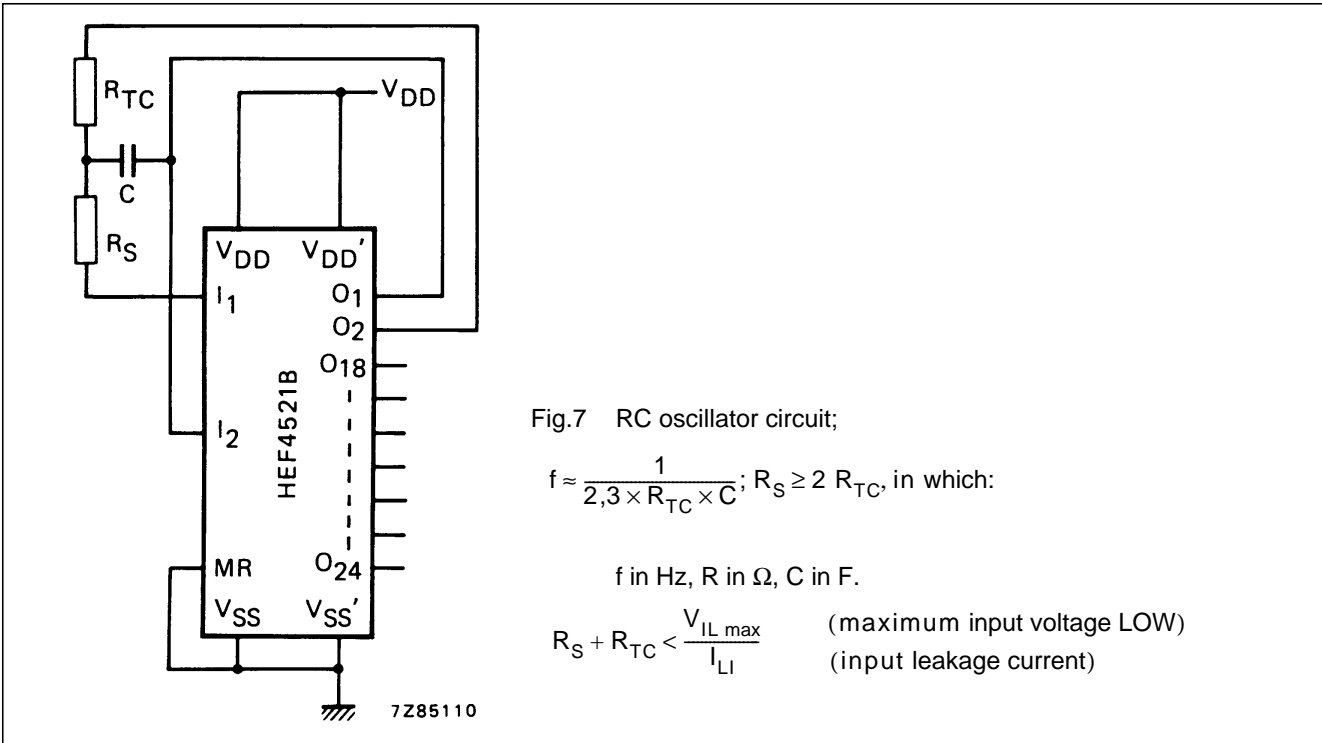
$R_{TC}$

C

$R_S$

$V_{DD}$

$V_{DD}$

$V_{DD}'$

$I_1$

$O_1$

$O_2$

$O_{18}$

HEF4521B

$I_2$

MR

$O_{24}$

$V_{SS}$

$V_{SS}'$

7Z85110

Fig.7 RC oscillator circuit;

$f \approx \frac{1}{2,3 \times R_{TC} \times C}$; $R_S \geq 2\ R_{TC}$, in which:

f in Hz, R in Ω, C in F.

$R_S + R_{TC} < \frac{V_{IL\ max}}{I_{LI}}$ (maximum input voltage LOW) (input leakage current)